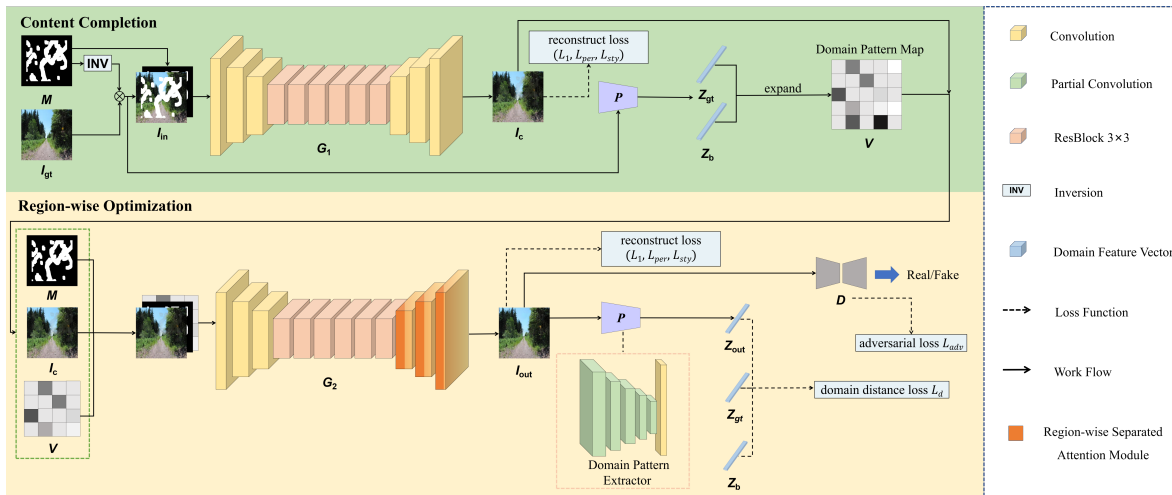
Content Completion

INV

$M$

$I_{gt}$

$I_{in}$

$G_1$

reconstruct loss
$(L_1, L_{per}, L_{sty})$

$I_c$

$P$

$Z_{gt}$

$Z_b$

expand

Domain Pattern Map

$V$

Region-wise Optimization

$M$

$I_c$

$V$

$G_2$

reconstruct loss
$(L_1, L_{per}, L_{sty})$

$I_{out}$

$P$

Domain Pattern Extractor

$Z_{out}$

$Z_{gt}$

$Z_b$

$D$

Real/Fake

adversarial loss $L_{adv}$

domain distance loss $L_d$

Convolution

Partial Convolution

ResBlock 3×3

INV Inversion

Domain Feature Vector

Loss Function

Work Flow

Region-wise Separated Attention Module